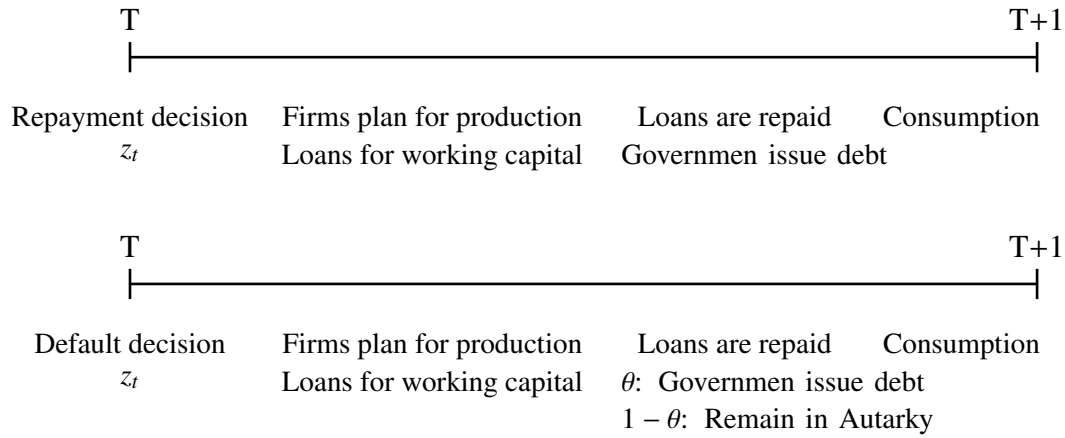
T T+1

Repayment decision Firms plan for production Loans are repaid Consumption
$z_t$ Loans for working capital Governmen issue debt

T T+1

Default decision Firms plan for production Loans are repaid Consumption
$z_t$ Loans for working capital $\theta$: Governmen issue debt
$1-\theta$: Remain in Autarky